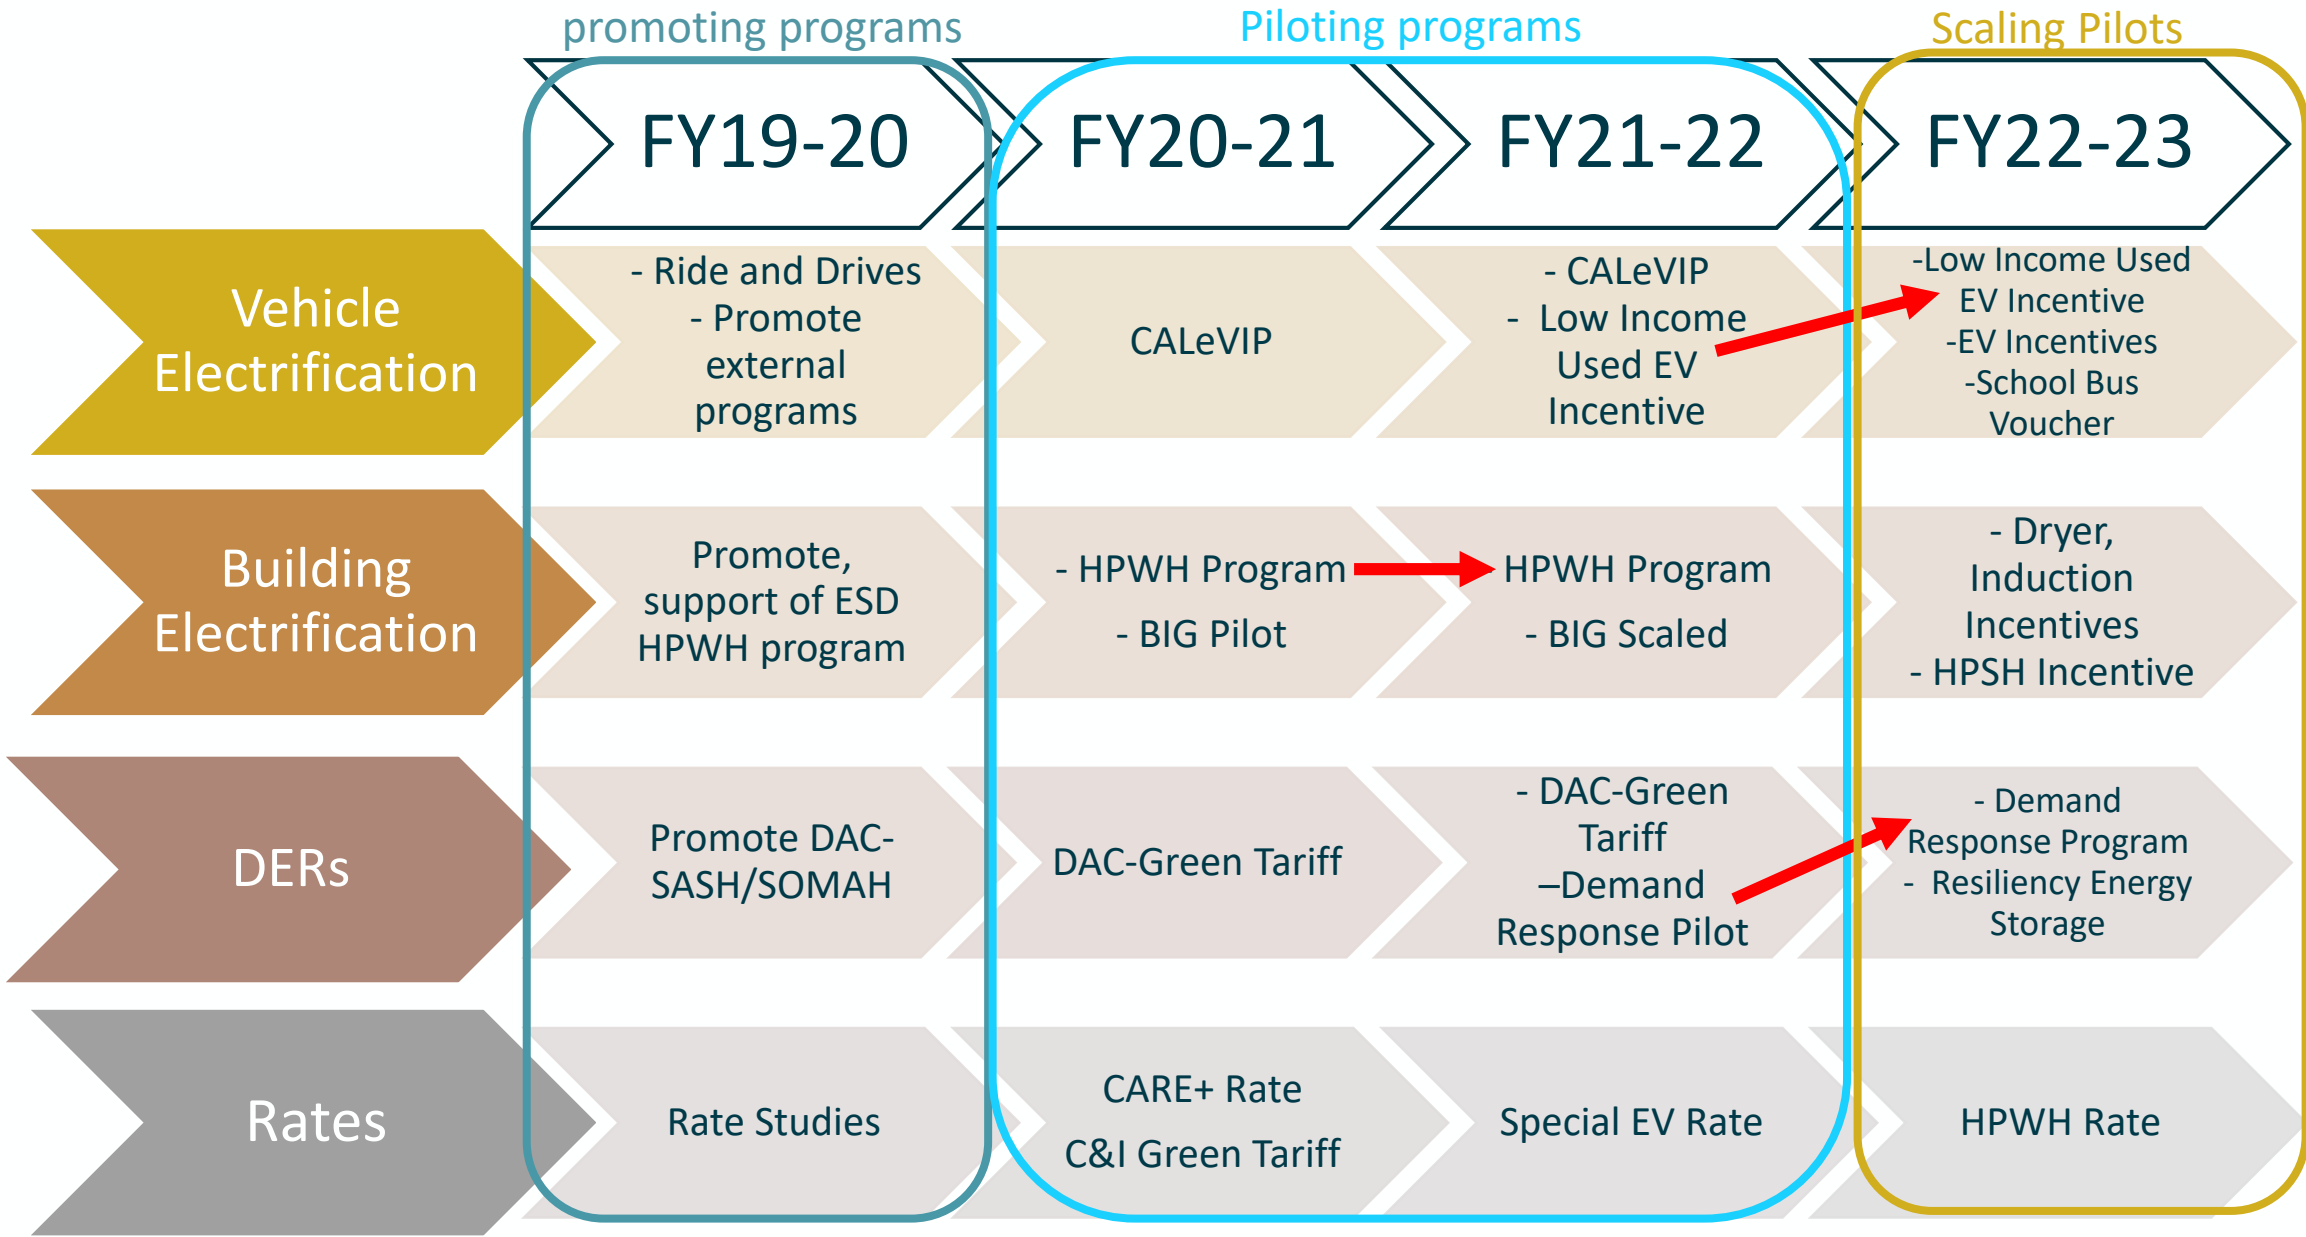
promoting programs

Piloting programs

Scaling Pilots

FY19-20

FY20-21

FY21-22

FY22-23

Vehicle Electrification

- Ride and Drives
- Promote external programs

CALeVIP

- CALeVIP
- Low Income Used EV Incentive

-Low Income Used EV Incentive
-EV Incentives
-School Bus Voucher

Building Electrification

Promote, support of ESD HPWH program

- HPWH Program
- BIG Pilot

HPWH Program
- BIG Scaled

- Dryer, Induction Incentives
- HPSH Incentive

DERs

Promote DAC-SASH/SOMAH

DAC-Green Tariff

- DAC-Green Tariff
–Demand Response Pilot

- Demand Response Program
- Resiliency Energy Storage

Rates

Rate Studies

CARE+ Rate
C&I Green Tariff

Special EV Rate

HPWH Rate